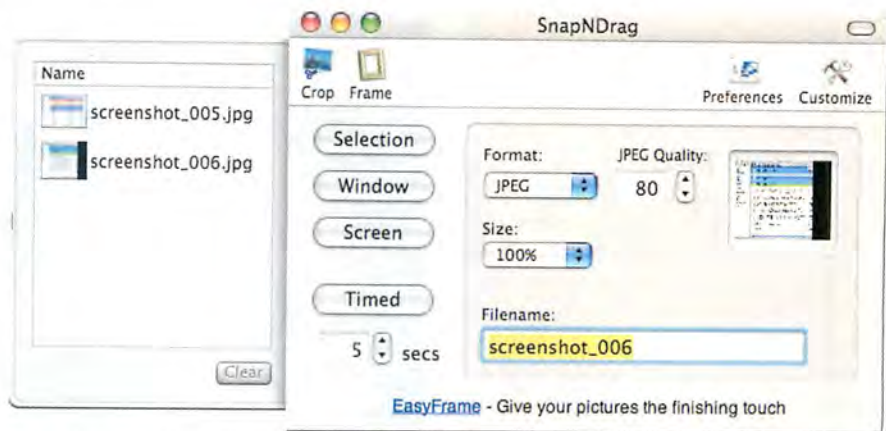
Name

screenshot_005.jpg

screenshot_006.jpg

Clear

SnapNDrag

Crop Frame

Preferences Customize

Selection

Window

Screen

Timed

5 secs

Format:

JPEG

JPEG Quality:

80

Size:

100%

Filename:

screenshot_006

EasyFrame - Give your pictures the finishing touch